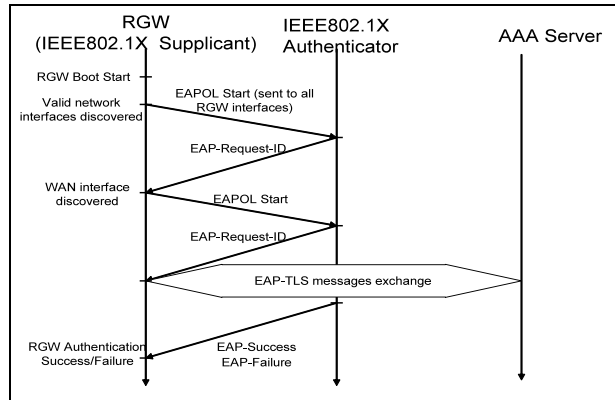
RGW
(IEEE802.1X Supplicant)

IEEE802.1X
Authenticator

AAA Server

RGW Boot Start

Valid network interfaces discovered

EAPOL Start (sent to all RGW interfaces)

EAP-Request-ID

WAN interface discovered

EAPOL Start

EAP-Request-ID

EAP-TLS messages exchange

RGW Authentication Success/Failure

EAP-Success
EAP-Failure